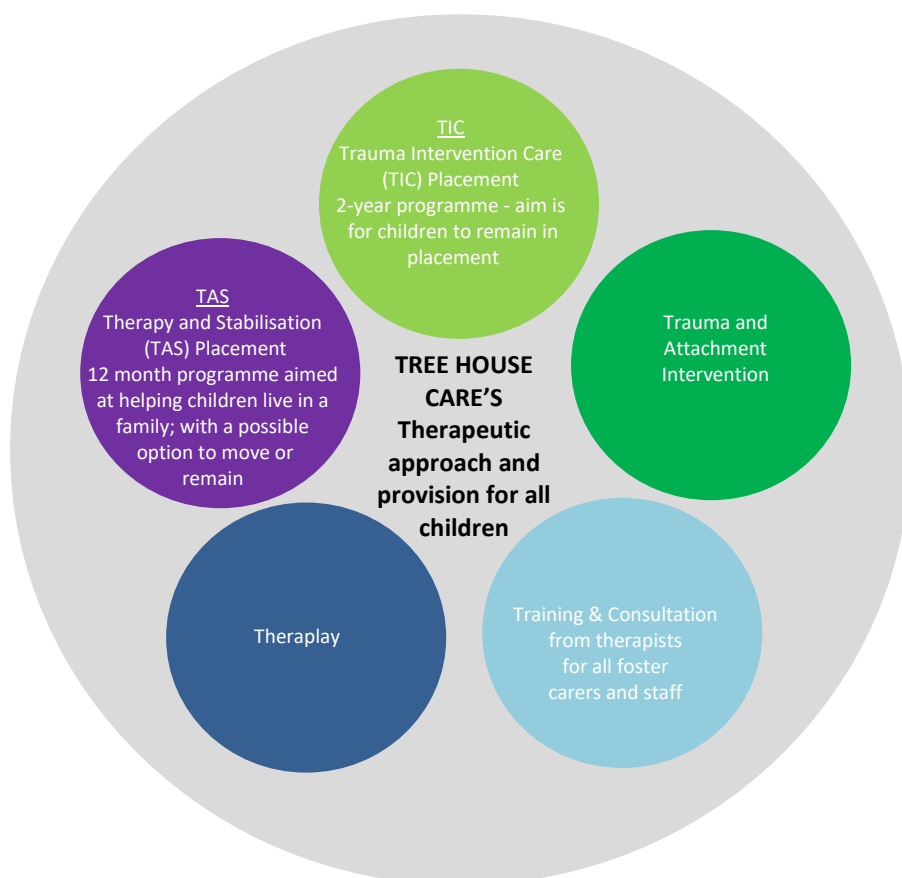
TIC
Trauma Intervention Care (TIC) Placement
2-year programme - aim is for children to remain in placement

TAS
Therapy and Stabilisation (TAS) Placement
12 month programme aimed at helping children live in a family; with a possible option to move or remain

TREE HOUSE CARE'S Therapeutic approach and provision for all children

Trauma and Attachment Intervention

Theraplay

Training & Consultation from therapists for all foster carers and staff